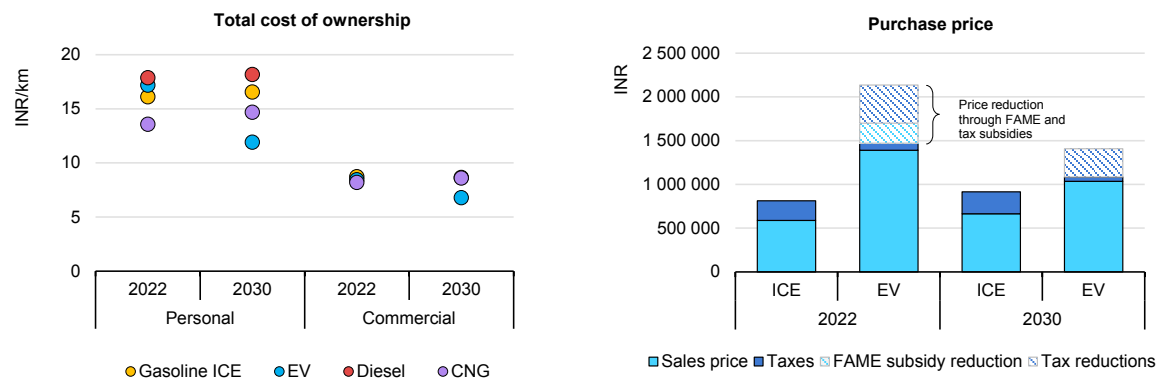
Total cost of ownership

INR/km

20
15
10
5
0

2022 2030 2022 2030
Personal Commercial

Gasoline ICE EV Diesel CNG

Purchase price

INR

2 500 000
2 000 000
1 500 000
1 000 000
500 000
0

Price reduction through FAME and tax subsidies

ICE EV ICE EV
2022 2030

Sales price Taxes FAME subsidy reduction Tax reductions